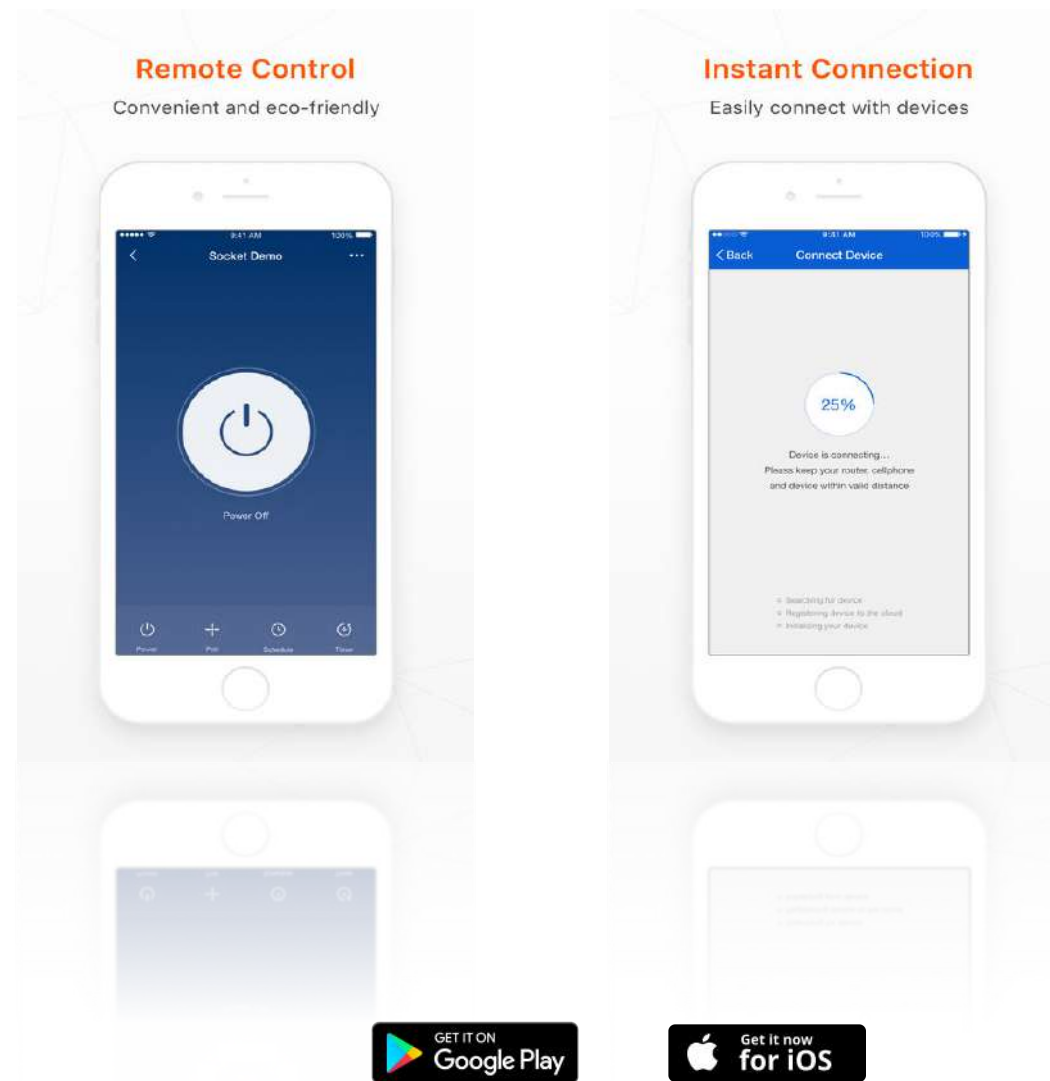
Remote Control

Convenient and eco-friendly

9:41 AM 100%

Socket Demo

Power Off

Power PIR Schedule Timer

Instant Connection

Easily connect with devices

9:41 AM 100%

Back Connect Device

25%

Device is connecting...
Please keep your router, cellphone and device within valid distance

Searching for device
Registering device to the cloud
Initializing your device

GET IT ON
Google Play

Get it now
for iOS